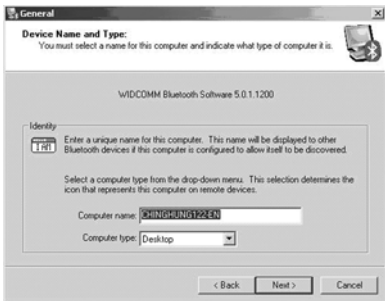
General

Device Name and Type:
You must select a name for this computer and indicate what type of computer it is.

WIDCOMM Bluetooth Software 5.0.1.1200

Identity

Enter a unique name for this computer. This name will be displayed to other Bluetooth devices if this computer is configured to allow itself to be discovered.

Select a computer type from the drop-down menu. This selection determines the icon that represents this computer on remote devices.

Computer name: CHINGHUNG122-EN

Computer type: Desktop

< Back Next > Cancel